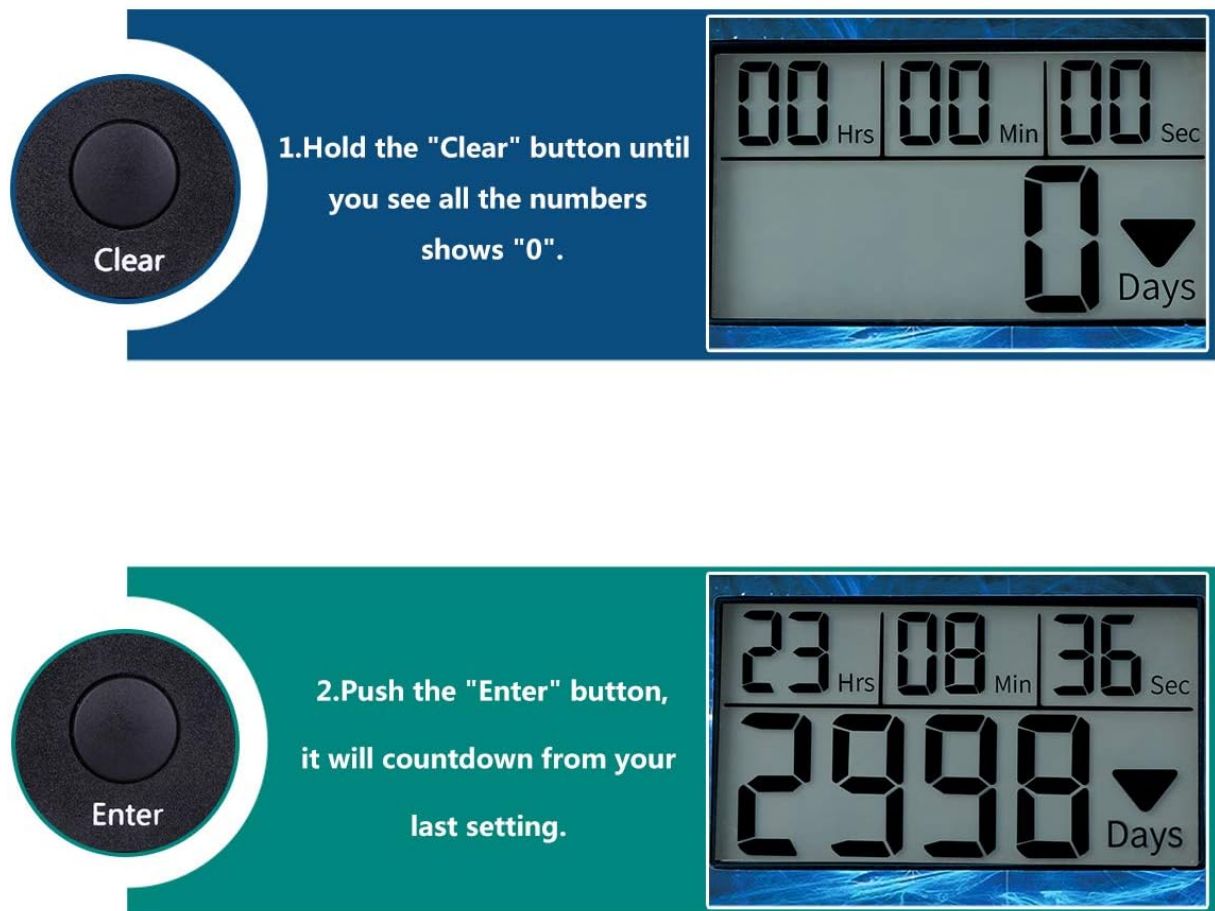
Clear

1.Hold the "Clear" button until you see all the numbers shows "0".

00 Hrs 00 Min 00 Sec

0 Days

Enter

2.Push the "Enter" button, it will countdown from your last setting.

23 Hrs 08 Min 36 Sec

2998 Days